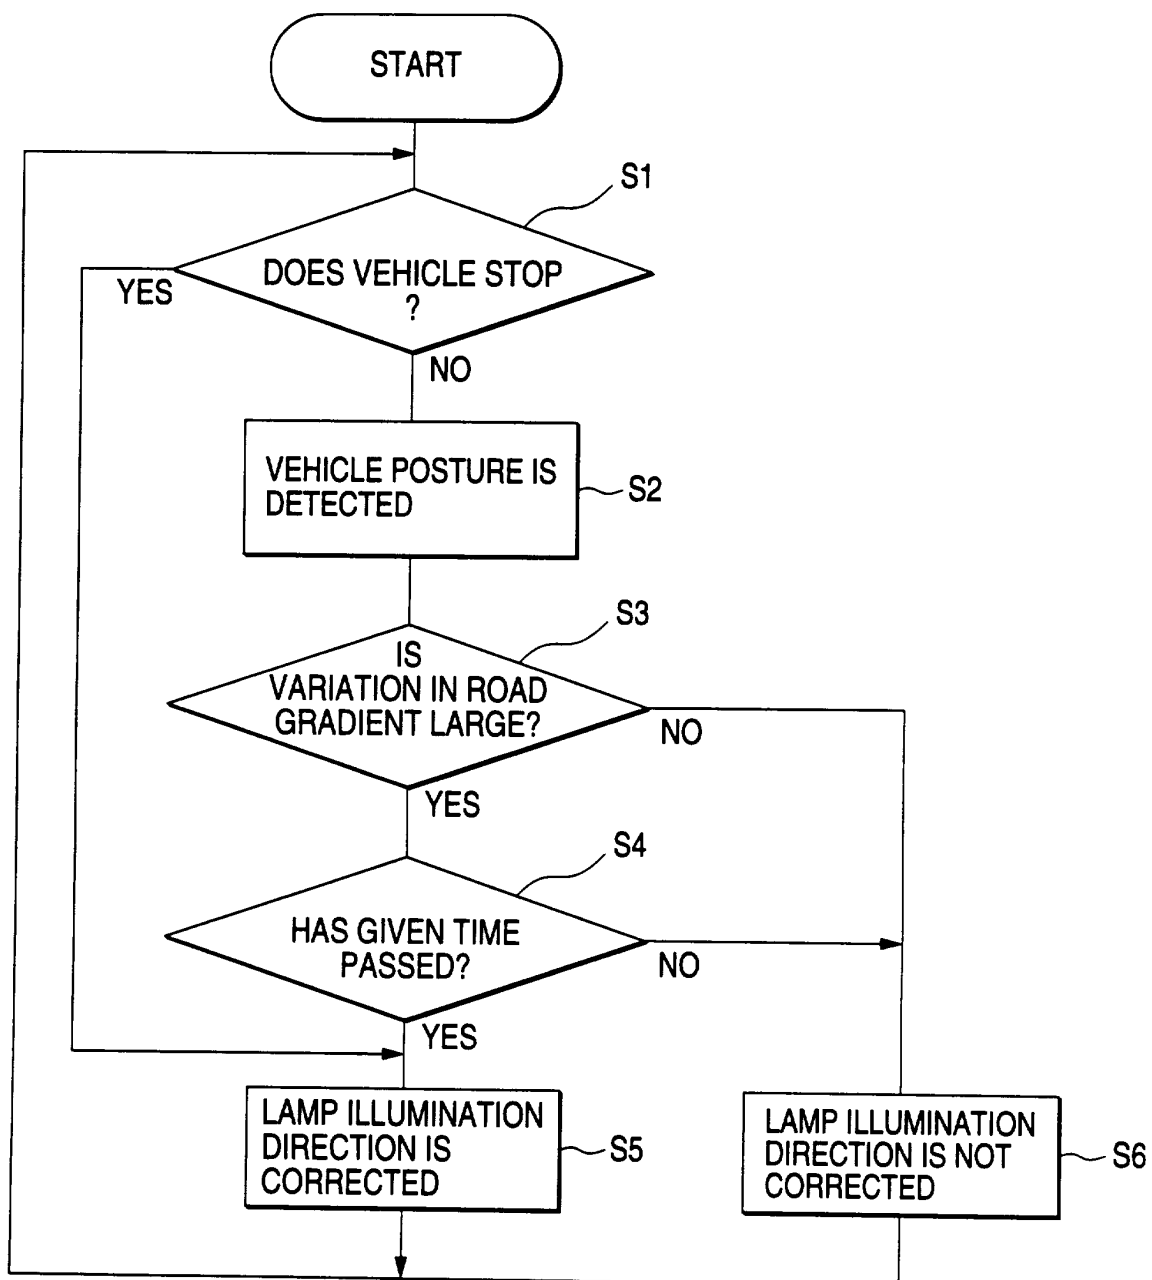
START

S1

DOES VEHICLE STOP ?

YES

NO

VEHICLE POSTURE IS DETECTED

S2

S3

IS VARIATION IN ROAD GRADIENT LARGE?

NO

YES

S4

HAS GIVEN TIME PASSED?

NO

YES

LAMP ILLUMINATION DIRECTION IS CORRECTED

S5

LAMP ILLUMINATION DIRECTION IS NOT CORRECTED

S6